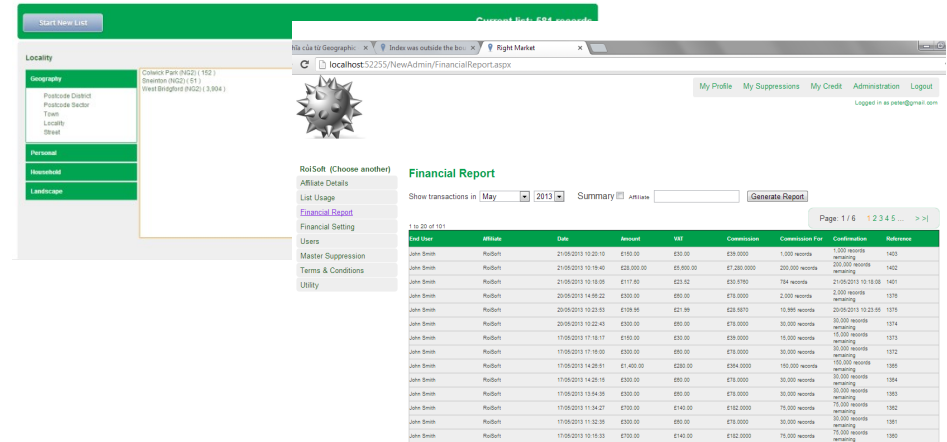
Start New List

Current list: 581 records

Locality

Geography

Postcode District
Postcode Sector
Town
Locality
Street

Personal

Household

Landscape

Colwick Park (NG2) ( 152 )
Sneinton (NG2) ( 51 )
West Bridgford (NG2) ( 3,904 )

hiể của từ Geographic ×

Index was outside the bou ×

Right Market ×

localhost:52255/NewAdmin/FinancialReport.aspx

My Profile | My Suppressions | My Credit | Administration | Logout

Logged in as peter@gmail.com

RoiSoft (Choose another)

Affiliate Details
List Usage
Financial Report
Financial Setting
Users
Master Suppression
Terms & Conditions
Utility

Financial Report

Show transactions in May 2013 Summary Affiliate Generate Report

Page: 1 / 6 1 2 3 4 5 ... > >|

1 to 20 of 101

| End User | Affiliate | Date | Amount | VAT | Commission | Commission For | Confirmation | Reference |
|---|---|---|---|---|---|---|---|---|
| John Smith | RoiSoft | 21/05/2013 10:20:10 | £150.00 | £30.00 | £39.0000 | 1,000 records | 1,000 records remaining | 1403 |
| John Smith | RoiSoft | 21/05/2013 10:19:40 | £28,000.00 | £5,600.00 | £7,280.0000 | 200,000 records | 200,000 records remaining | 1402 |
| John Smith | RoiSoft | 21/05/2013 10:18:05 | £117.60 | £23.52 | £30.5760 | 784 records | 21/05/2013 10:18:08 | 1401 |
| John Smith | RoiSoft | 20/05/2013 14:56:22 | £300.00 | £60.00 | £78.0000 | 2,000 records | 2,000 records remaining | 1376 |
| John Smith | RoiSoft | 20/05/2013 10:23:53 | £109.95 | £21.99 | £28.5870 | 10,995 records | 20/05/2013 10:23:55 | 1375 |
| John Smith | RoiSoft | 20/05/2013 10:22:43 | £300.00 | £60.00 | £78.0000 | 30,000 records | 30,000 records remaining | 1374 |
| John Smith | RoiSoft | 17/05/2013 17:18:17 | £150.00 | £30.00 | £39.0000 | 15,000 records | 15,000 records remaining | 1373 |
| John Smith | RoiSoft | 17/05/2013 17:16:00 | £300.00 | £60.00 | £78.0000 | 30,000 records | 30,000 records remaining | 1372 |
| John Smith | RoiSoft | 17/05/2013 14:26:51 | £1,400.00 | £280.00 | £364.0000 | 150,000 records | 150,000 records remaining | 1365 |
| John Smith | RoiSoft | 17/05/2013 14:25:19 | £300.00 | £60.00 | £78.0000 | 30,000 records | 30,000 records remaining | 1364 |
| John Smith | RoiSoft | 17/05/2013 13:54:35 | £300.00 | £60.00 | £78.0000 | 30,000 records | 30,000 records remaining | 1363 |
| John Smith | RoiSoft | 17/05/2013 11:34:27 | £700.00 | £140.00 | £182.0000 | 75,000 records | 75,000 records remaining | 1362 |
| John Smith | RoiSoft | 17/05/2013 11:32:35 | £300.00 | £60.00 | £78.0000 | 30,000 records | 30,000 records remaining | 1361 |
| John Smith | RoiSoft | 17/05/2013 10:15:33 | £700.00 | £140.00 | £182.0000 | 75,000 records | 75,000 records remaining | 1360 |